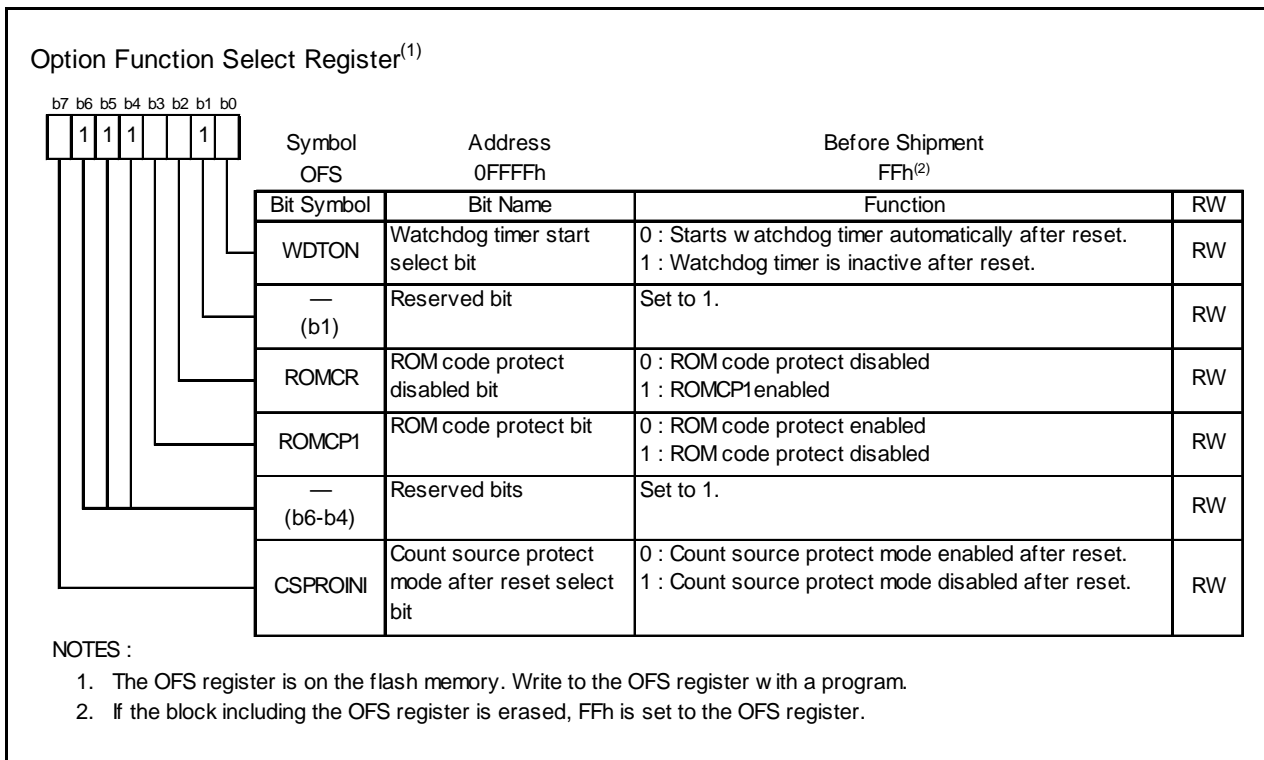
Option Function Select Register$^{(1)}$

b7 b6 b5 b4 b3 b2 b1 b0

1 1 1 1

| Symbol | Address | Before Shipment |
|---|---|---|
| OFS | 0FFFFh | FFh$^{(2)}$ |

| Bit Symbol | Bit Name | Function | RW |
|---|---|---|---|
| WDTON | Watchdog timer start select bit | 0 : Starts w atchdog timer automatically after reset. 1 : Watchdog timer is inactive after reset. | RW |
| — (b1) | Reserved bit | Set to 1. | RW |
| ROMCR | ROM code protect disabled bit | 0 : ROM code protect disabled 1 : ROMCP1enabled | RW |
| ROMCP1 | ROM code protect bit | 0 : ROM code protect enabled 1 : ROM code protect disabled | RW |
| — (b6-b4) | Reserved bits | Set to 1. | RW |
| CSPROINI | Count source protect mode after reset select bit | 0 : Count source protect mode enabled after reset. 1 : Count source protect mode disabled after reset. | RW |

NOTES :

1. The OFS register is on the flash memory. Write to the OFS register w ith a program.
2. If the block including the OFS register is erased, FFh is set to the OFS register.